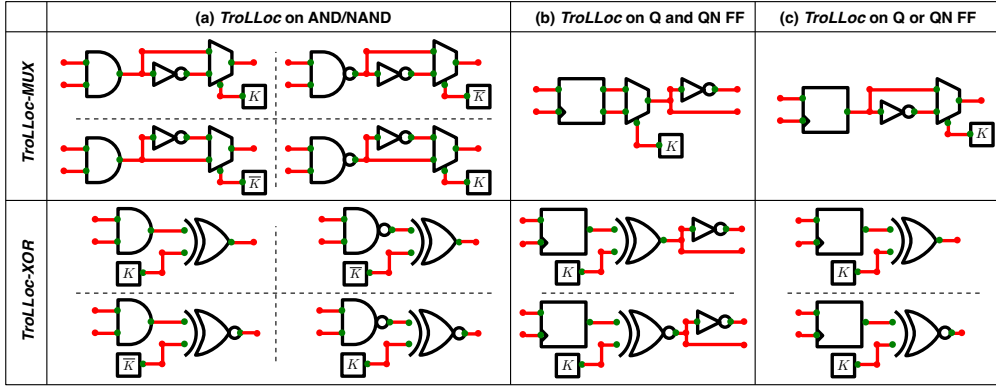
| | (a) *TroLLoc* on AND/NAND | (b) *TroLLoc* on Q and QN FF | (c) *TroLLoc* on Q or QN FF |
|---|---|---|---|
| *TroLLoc-MUX* | $K$ $\overline{K}$ $\overline{K}$ $K$ | $K$ | $K$ |
| *TroLLoc-XOR* | $K$ $\overline{K}$ $\overline{K}$ $K$ | $K$ $K$ | $K$ $K$ |